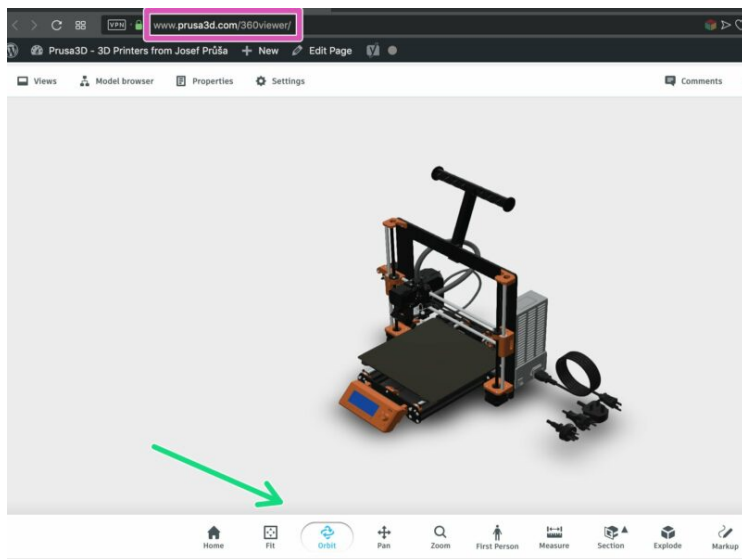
VPN www.prusa3d.com/360viewer/

Prusa3D - 3D Printers from Josef Průša + New Edit Page

Views Model browser Properties Settings Comments

Home Fit Orbit Pan Zoom First Person Measure Section Explode Markup